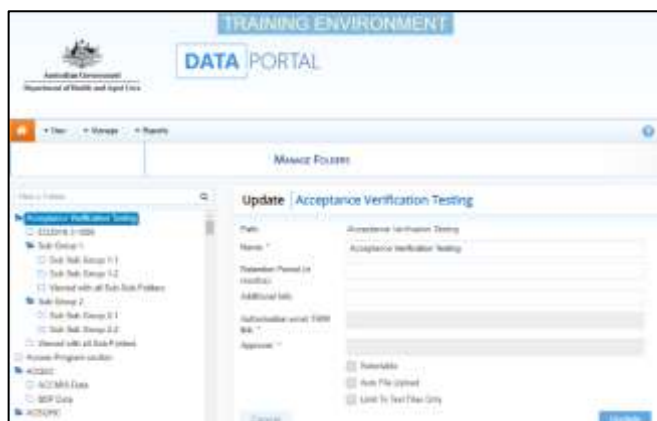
TRAINING ENVIRONMENT

Australian Government
Department of Health and Aged Care

DATA PORTAL

View Manage Reports

MANAGE FOLDERS

Filter Folders

Acceptance Verification Testing
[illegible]
Sub Group 1
Sub Sub Group 1.1
Sub Sub Group 1.2
Viewed with all Sub Sub Folders
Sub Group 2
Sub Sub Group 2.1
Sub Sub Group 2.2
Viewed with all Sub Folders
Access Program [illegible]
ACGMS
ACGMS Data
SEP Data
ACSQHC

Update | Acceptance Verification Testing

Path: Acceptance Verification Testing
Name *: Acceptance Verification Testing
Retention Period (in months):
Additional Info:
Authorisation email TRIM link *:
Approver *:
Restorable
Auto File Upload
Limit To Text Files Only

Cancel
Update